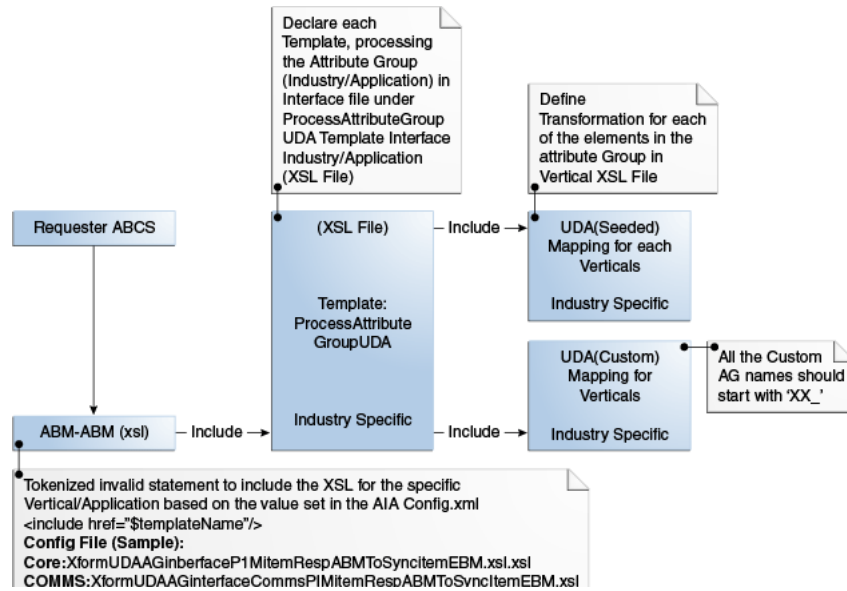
Declare each Template, processing the Attribute Group (Industry/Application) in Interface file under ProcessAttributeGroup UDA Template Interface Industry/Application (XSL File)

Define Transformation for each of the elements in the attribute Group in Vertical XSL File

Requester ABCS

(XSL File)

Template: ProcessAttribute GroupUDA

Industry Specific

– Include →

UDA(Seeded) Mapping for each Verticals

Industry Specific

UDA(Custom) Mapping for Verticals

Industry Specific

All the Custom AG names should start with 'XX_'

ABM-ABM (xsl)

– Include →

– Include →

Tokenized invalid statement to include the XSL for the specific Vertical/Application based on the value set in the AIA Config.xml
<include href="$templateName"/>
**Config File (Sample):**
**Core:**XformUDAAGinberfaceP1MitemRespABMToSyncitemEBM.xsl.xsl
**COMMS:**XformUDAAGinterfaceCommsPIMitemRespABMToSyncItemEBM.xsl